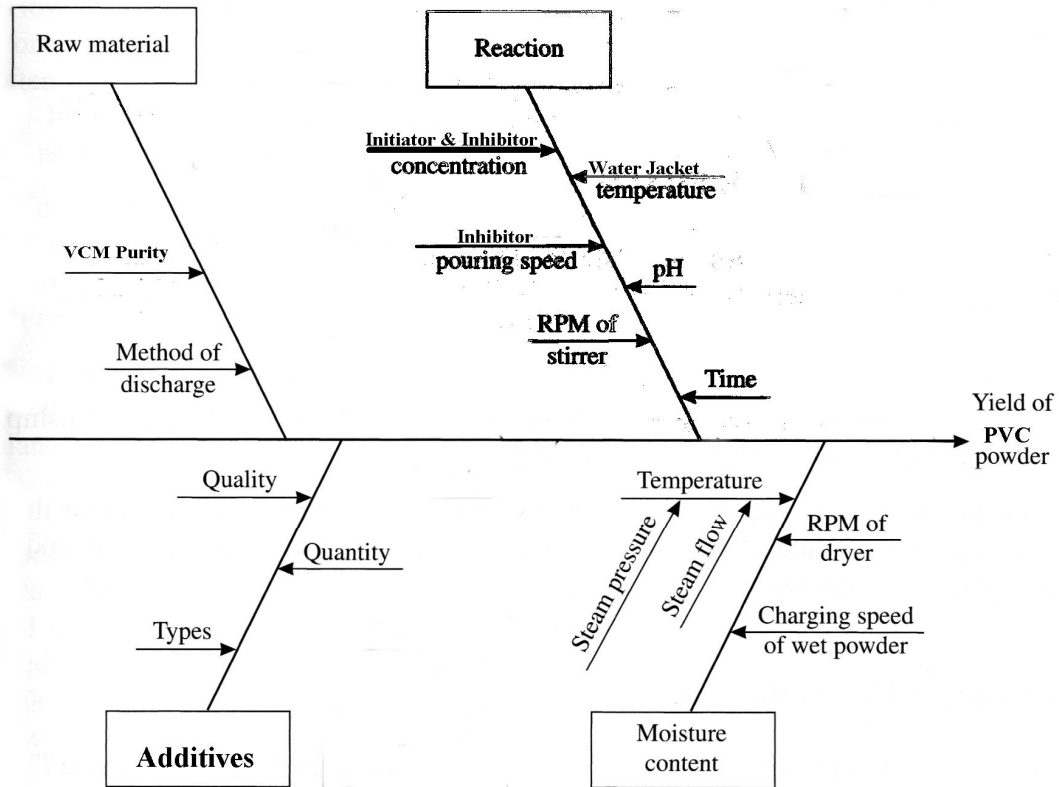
Raw material

Reaction

Initiator & Inhibitor
concentration

Water Jacket
temperature

Inhibitor
pouring speed

pH

VCM Purity

RPM of
stirrer

Method of
discharge

Time

Yield of
PVC
powder

Quality

Temperature

Quantity

Steam pressure

Steam flow

RPM of
dryer

Types

Charging speed
of wet powder

Additives

Moisture
content